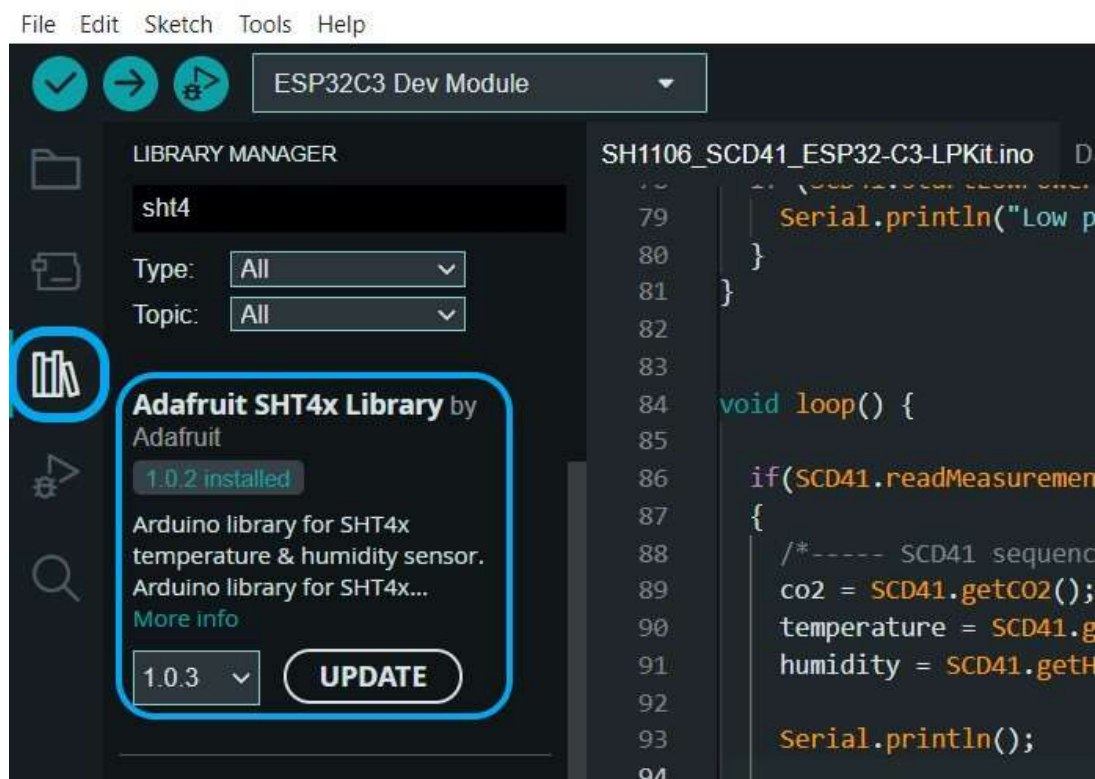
File Edit Sketch Tools Help

ESP32C3 Dev Module

LIBRARY MANAGER

sht4

Type: All

Topic: All

Adafruit SHT4x Library by Adafruit

1.0.2 installed

Arduino library for SHT4x temperature & humidity sensor. Arduino library for SHT4x...

More info

1.0.3

UPDATE

SH1106_SCD41_ESP32-C3-LPKit.ino D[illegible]

79 Serial.println("Low p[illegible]
80 }
81 }
82
83
84 void loop() {
85
86 if(SCD41.readMeasuremen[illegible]
87 {
88 /*----- SCD41 sequenc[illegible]
89 co2 = SCD41.getCO2();
90 temperature = SCD41.g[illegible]
91 humidity = SCD41.getH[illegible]
92
93 Serial.println();
94